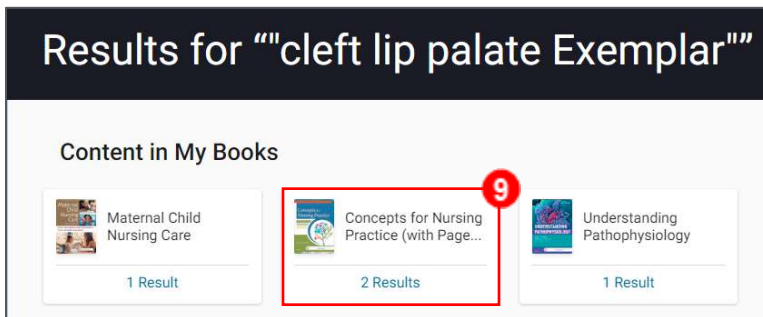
Results for “"cleft lip palate Exemplar"”

Content in My Books

Maternal Child Nursing Care

1 Result

9

Concepts for Nursing Practice (with Page...

2 Results

Understanding Pathophysiology

1 Result